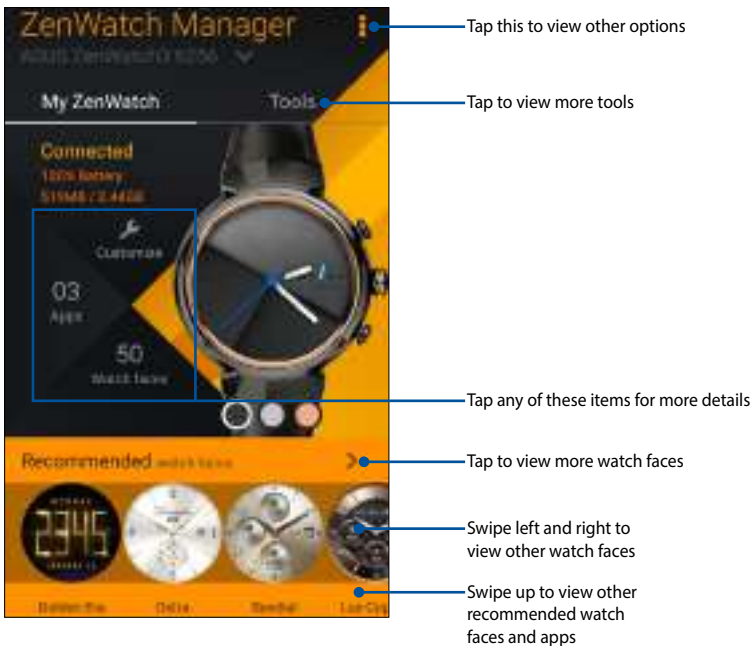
ZenWatch Manager

ASUS ZenWatch 3 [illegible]

My ZenWatch

Tools

Connected

100% Battery

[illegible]

Customize

03

Apps

50

Watch faces

Recommended watch faces

2345

Golden Era

Delta

Speedial

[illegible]

Tap this to view other options

Tap to view more tools

Tap any of these items for more details

Tap to view more watch faces

Swipe left and right to view other watch faces

Swipe up to view other recommended watch faces and apps